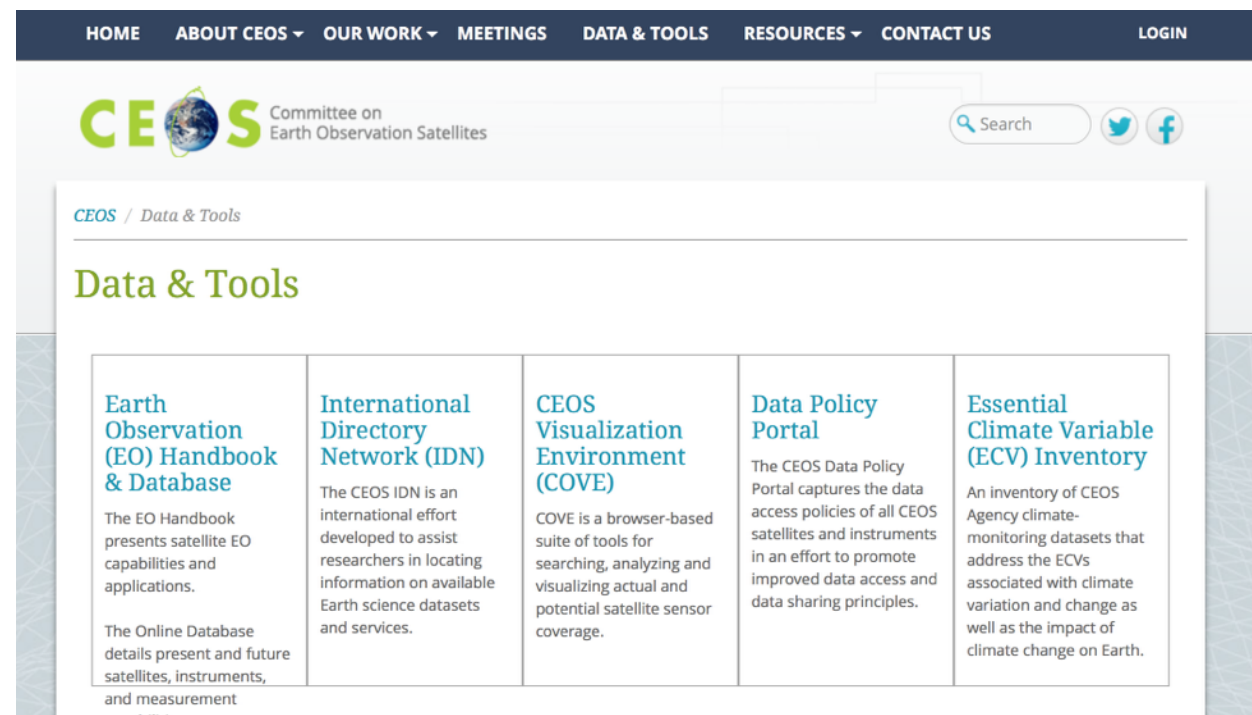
HOME ABOUT CEOS ▾ OUR WORK ▾ MEETINGS DATA & TOOLS RESOURCES ▾ CONTACT US LOGIN

CEOS Committee on Earth Observation Satellites

Search

CEOS / Data & Tools

Data & Tools

| Earth Observation (EO) Handbook & Database | International Directory Network (IDN) | CEOS Visualization Environment (COVE) | Data Policy Portal | Essential Climate Variable (ECV) Inventory |
|---|---|---|---|---|
| The EO Handbook presents satellite EO capabilities and applications. The Online Database details present and future satellites, instruments, and measurement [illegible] | The CEOS IDN is an international effort developed to assist researchers in locating information on available Earth science datasets and services. | COVE is a browser-based suite of tools for searching, analyzing and visualizing actual and potential satellite sensor coverage. | The CEOS Data Policy Portal captures the data access policies of all CEOS satellites and instruments in an effort to promote improved data access and data sharing principles. | An inventory of CEOS Agency climate-monitoring datasets that address the ECVs associated with climate variation and change as well as the impact of climate change on Earth. |